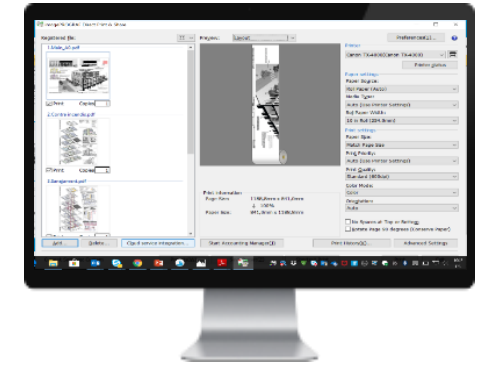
imagePROGRAF Direct Print & Share

Registered file:
Preview: Layout
Preferences...

1.Wide_A0.pdf
Print Copies: 1

2.Cutaway_a.pdf
Print Copies: 1

3.Sangemed.pdf

Printer
Canon TX-4000(Canon TX-4000)
Printer status

Paper settings
Paper Source:
Roll Paper (Auto)
Media Type:
Auto (Use Printer Settings)
Roll Paper Width:
36 in Roll (914.4mm)

Print settings
Paper Size:
Match Page Size
Roll Priority:
Auto (Use Printer Settings)
Print Quality:
Standard (600dpi)
Color Mode:
Color
Orientation:
Auto
No Spaces at Top or Bottom
Rotate Page 90 degrees (Conserve Paper)

Print information
Page Size: 1188.0mm x 841.0mm
100%
Paper Size: 841.0mm x 1188.0mm

Add... Delete... Cloud service integration... Start Accounting Manager(E) Print History(Q) Advanced Settings